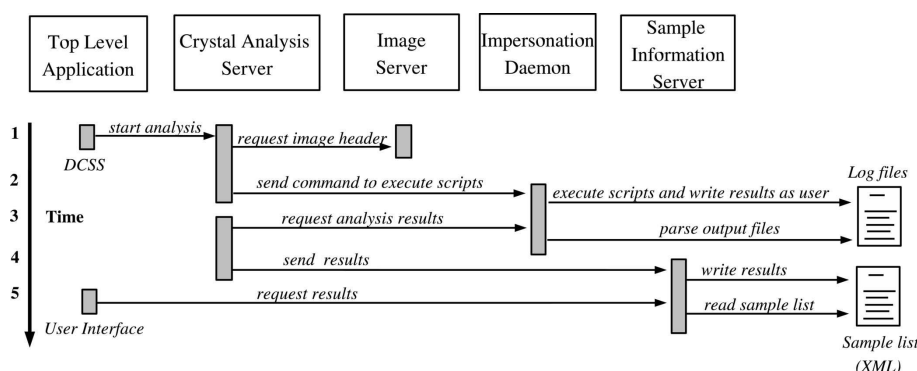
Top Level Application

Crystal Analysis Server

Image Server

Impersonation Daemon

Sample Information Server

1

2

3

4

5

Time

start analysis

DCSS

request image header

send command to execute scripts

execute scripts and write results as user

Log files

request analysis results

parse output files

send results

write results

request results

read sample list

User Interface

Sample list (XML)